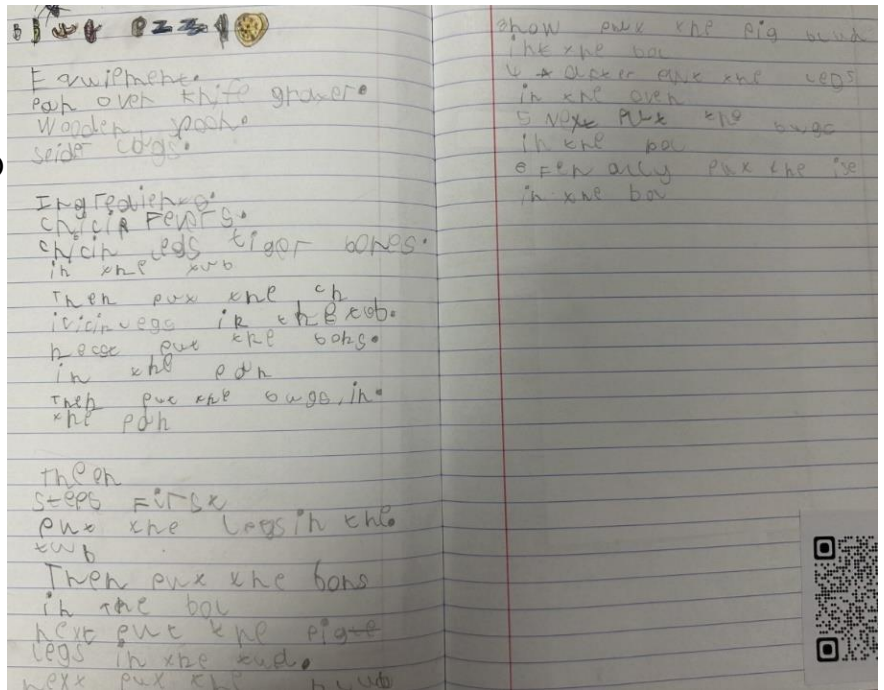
Equipment.
pan oven knife grater.
Wooden spoon.
spider bugs.

Ingredients.
chicken fevers.
chicken legs tiger bones.
in the tub

Then put the ch
icken legs in the tub.
next put the bones.
in the pan
Then put the bugs in
the pan

Then
steps first
put the legs in the
tub
Then put the bons
in the bol
next put the pig
legs in the tub.
nexx pux the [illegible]

3 now pux the pig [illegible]
in the bol
4 after pux the legs
in the oven
5 next pux the bugs
in the bol
6 finally pux the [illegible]
in the bol